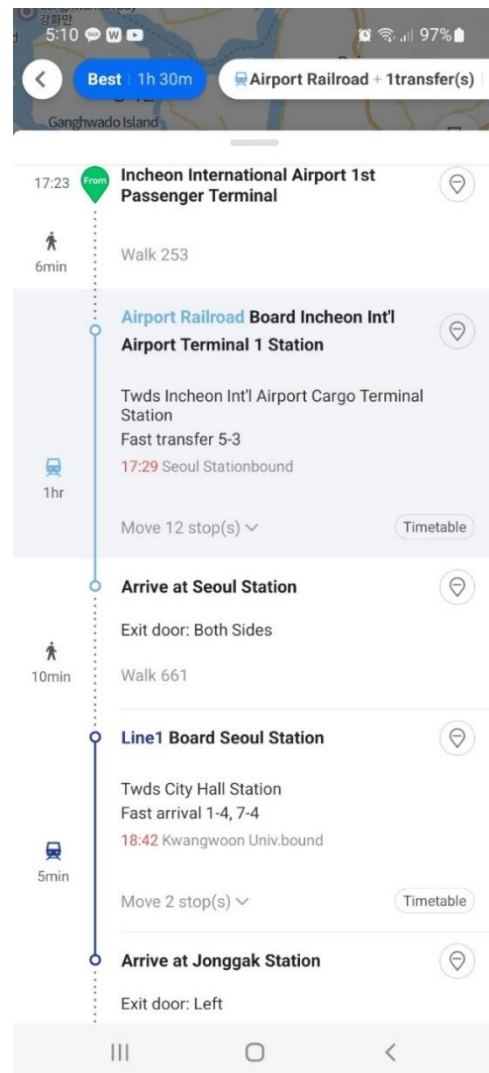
강화만
5:10
97%

Best | 1h 30m
Airport Railroad + 1transfer(s)

Ganghwado Island

17:23 From
Incheon International Airport 1st Passenger Terminal

6min
Walk 253

Airport Railroad Board Incheon Int'l Airport Terminal 1 Station

Twds Incheon Int'l Airport Cargo Terminal Station
Fast transfer 5-3
17:29 Seoul Stationbound

1hr

Move 12 stop(s)
Timetable

Arrive at Seoul Station

Exit door: Both Sides

10min
Walk 661

Line1 Board Seoul Station

Twds City Hall Station
Fast arrival 1-4, 7-4
18:42 Kwangwoon Univ.bound

5min

Move 2 stop(s)
Timetable

Arrive at Jonggak Station

Exit door: Left